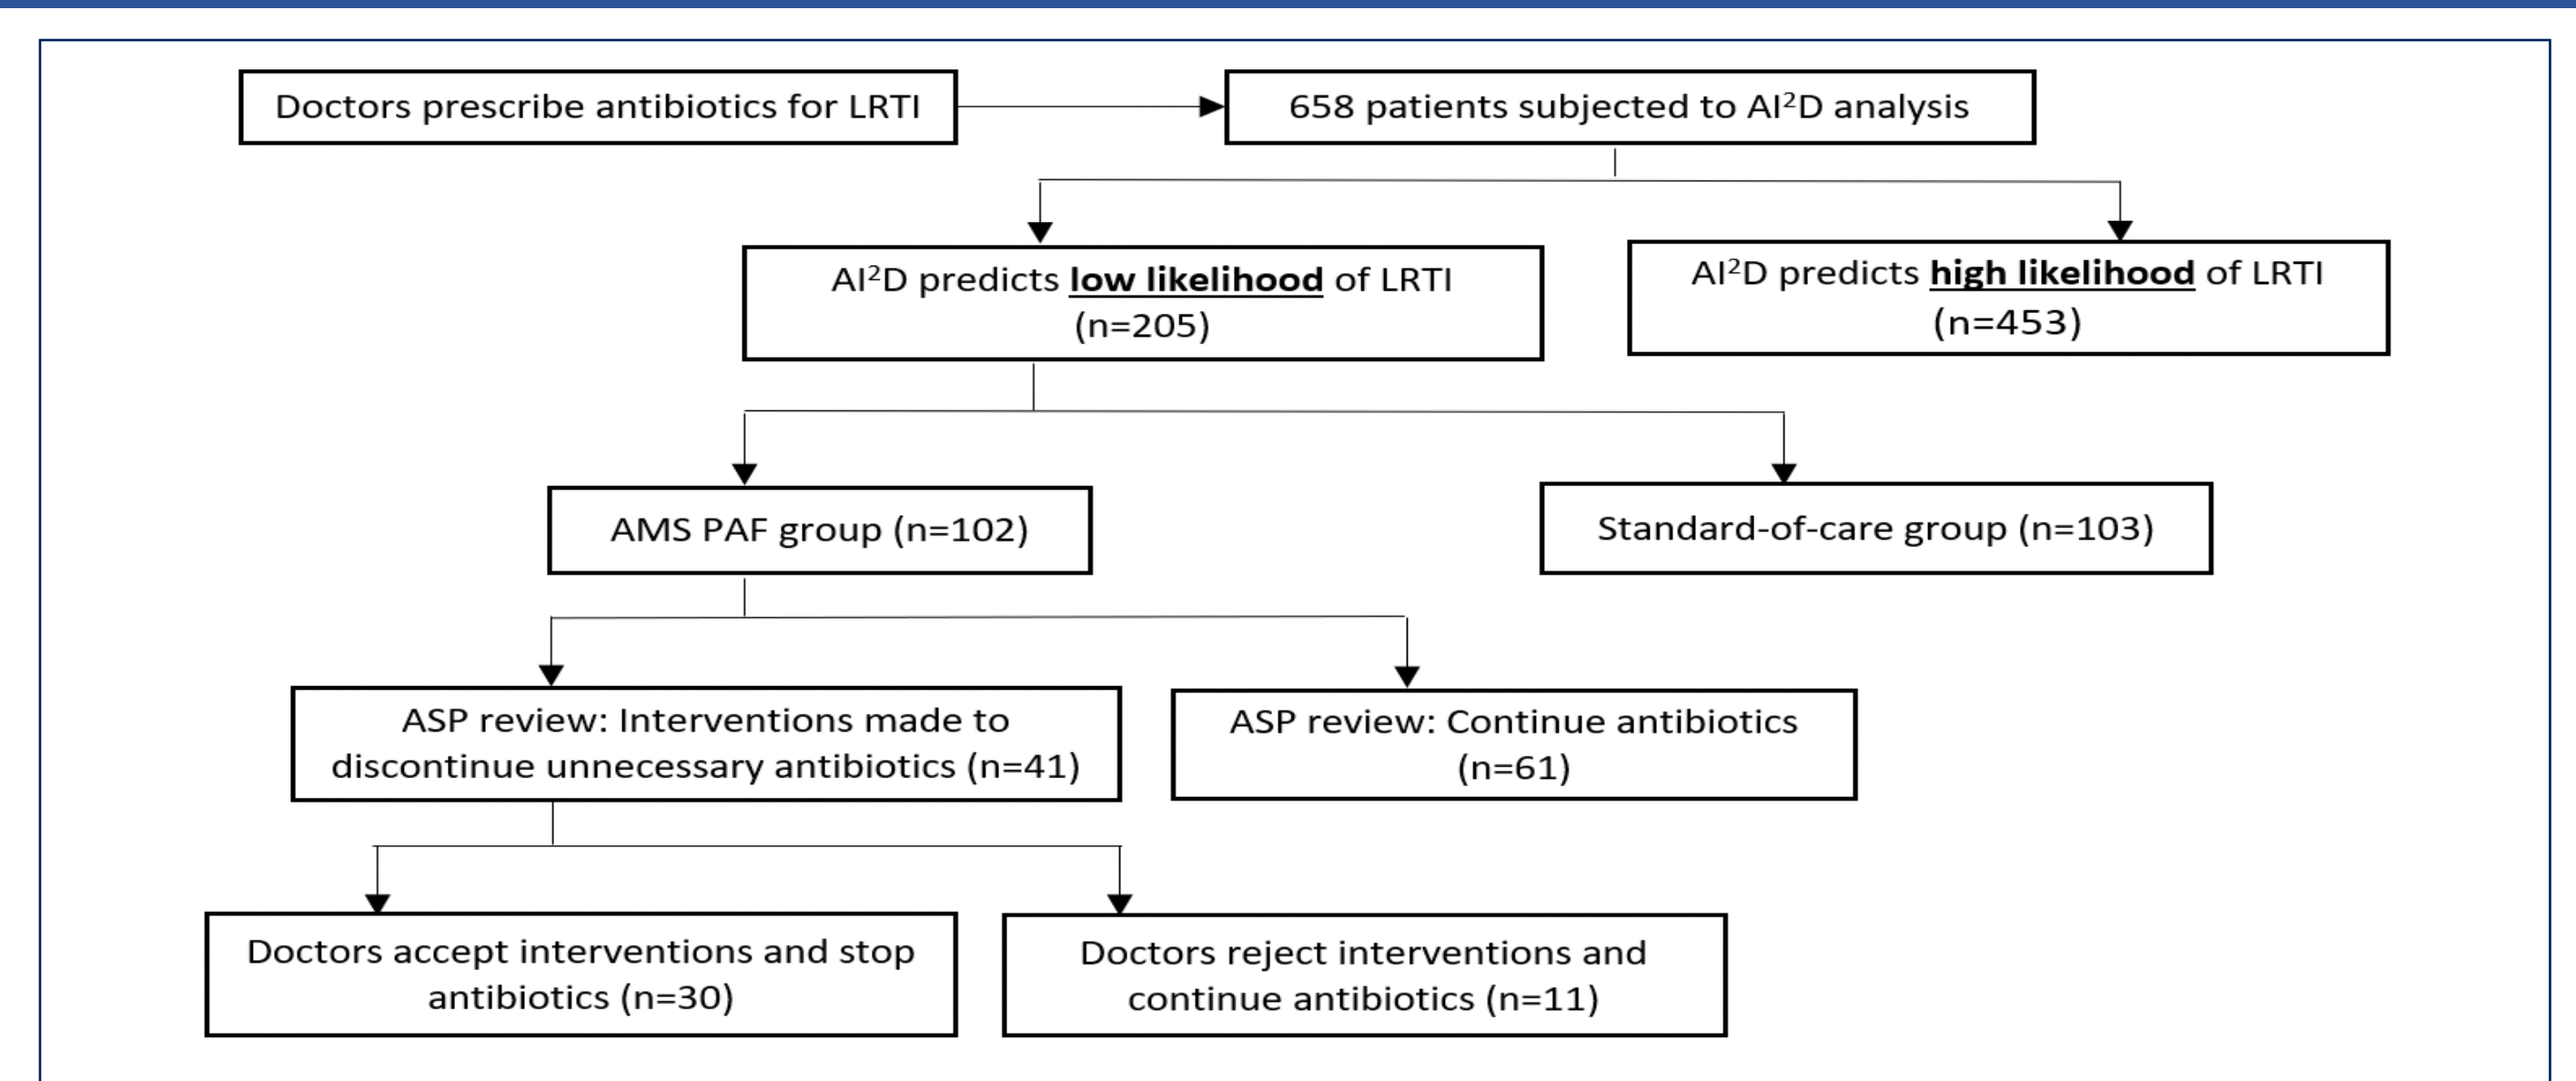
Doctors prescribe antibiotics for LRTI

658 patients subjected to AI$^2$D analysis

AI$^2$D predicts **low likelihood** of LRTI (n=205)

AI$^2$D predicts **high likelihood** of LRTI (n=453)

AMS PAF group (n=102)

Standard-of-care group (n=103)

ASP review: Interventions made to discontinue unnecessary antibiotics (n=41)

ASP review: Continue antibiotics (n=61)

Doctors accept interventions and stop antibiotics (n=30)

Doctors reject interventions and continue antibiotics (n=11)